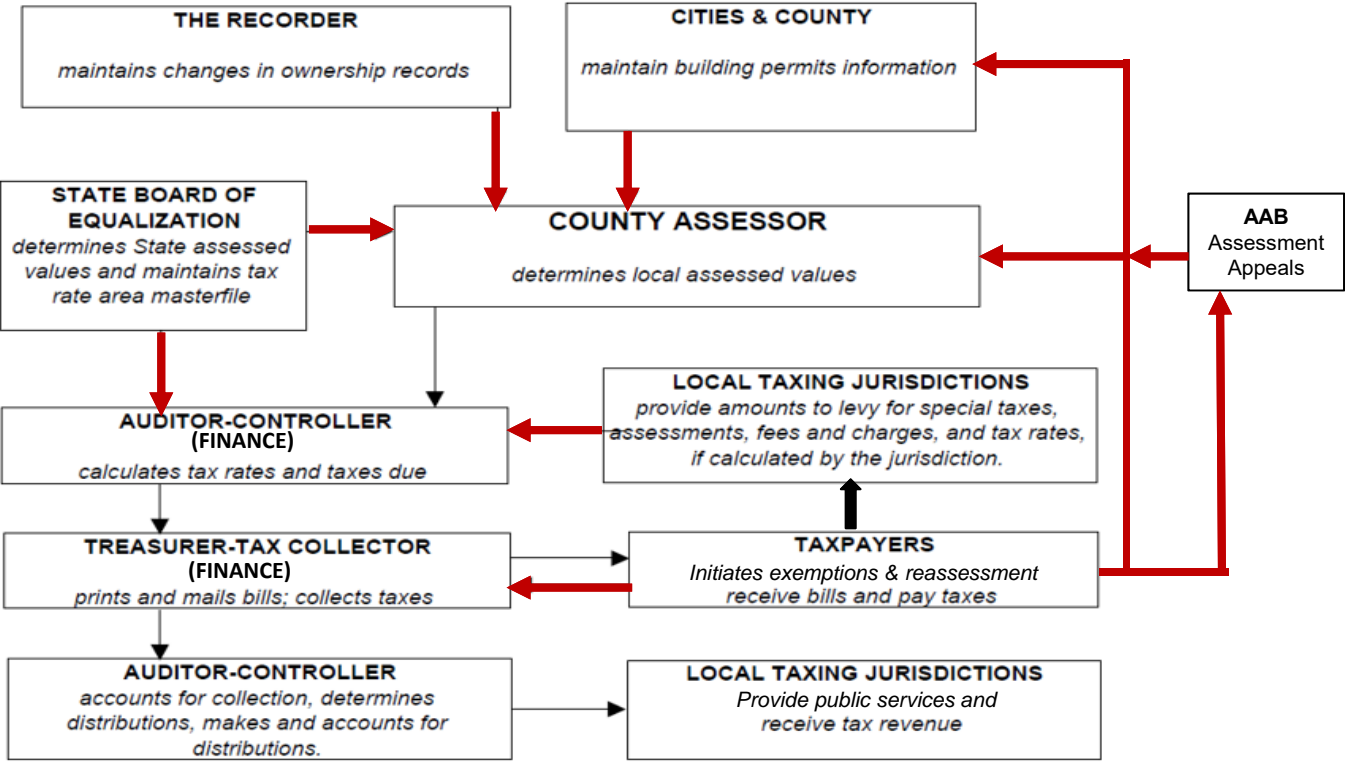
THE RECORDER

maintains changes in ownership records

CITIES & COUNTY

maintain building permits information

STATE BOARD OF EQUALIZATION

determines State assessed values and maintains tax rate area masterfile

COUNTY ASSESSOR

determines local assessed values

AAB
Assessment Appeals

LOCAL TAXING JURISDICTIONS

provide amounts to levy for special taxes, assessments, fees and charges, and tax rates, if calculated by the jurisdiction.

AUDITOR-CONTROLLER
(FINANCE)

calculates tax rates and taxes due

TREASURER-TAX COLLECTOR
(FINANCE)

prints and mails bills; collects taxes

TAXPAYERS

Initiates exemptions & reassessment
receive bills and pay taxes

AUDITOR-CONTROLLER

accounts for collection, determines distributions, makes and accounts for distributions.

LOCAL TAXING JURISDICTIONS

Provide public services and receive tax revenue